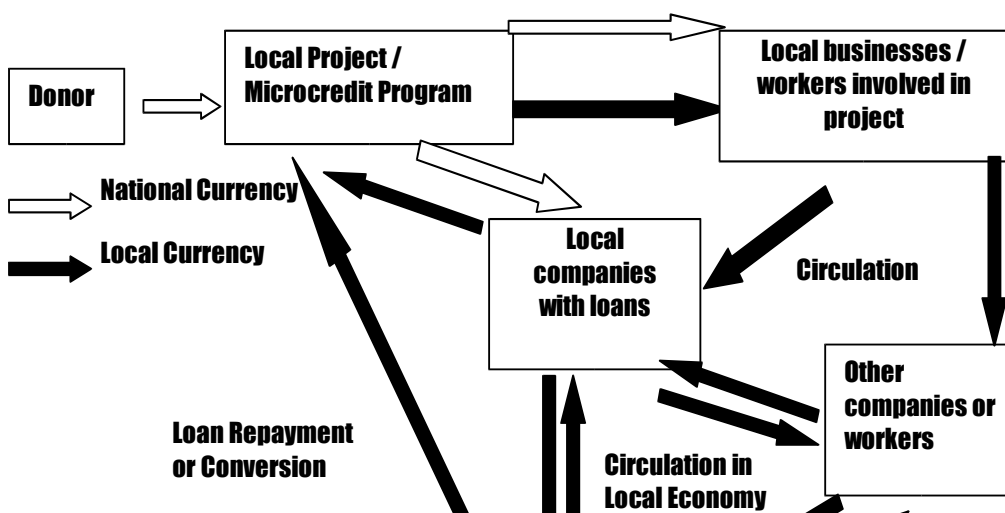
Donor

Local Project / Microcredit Program

Local businesses / workers involved in project

National Currency

Local Currency

Local companies with loans

Circulation

Other companies or workers

Loan Repayment or Conversion

Circulation in Local Economy